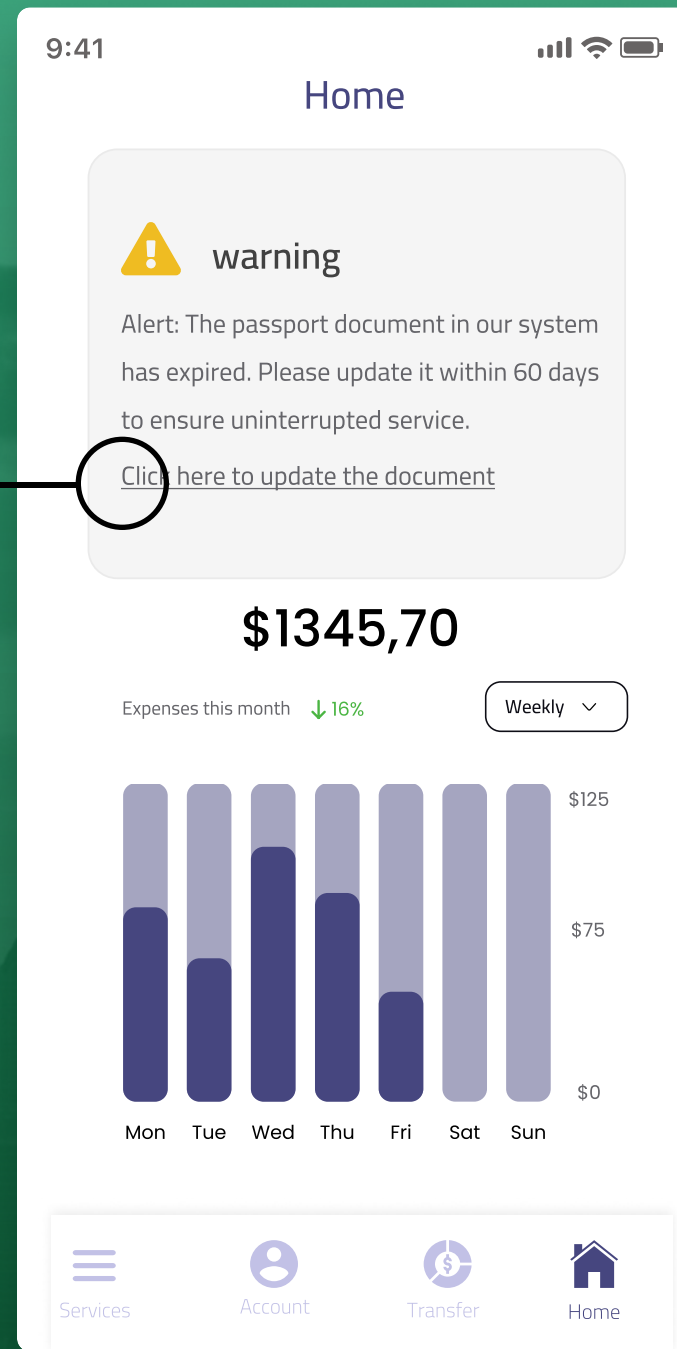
9:41

Home

warning

Alert: The passport document in our system has expired. Please update it within 60 days to ensure uninterrupted service.

Click here to update the document

$1345,70

Expenses this month ↓16%

Weekly

$125

$75

$0

Mon Tue Wed Thu Fri Sat Sun

Services Account Transfer Home